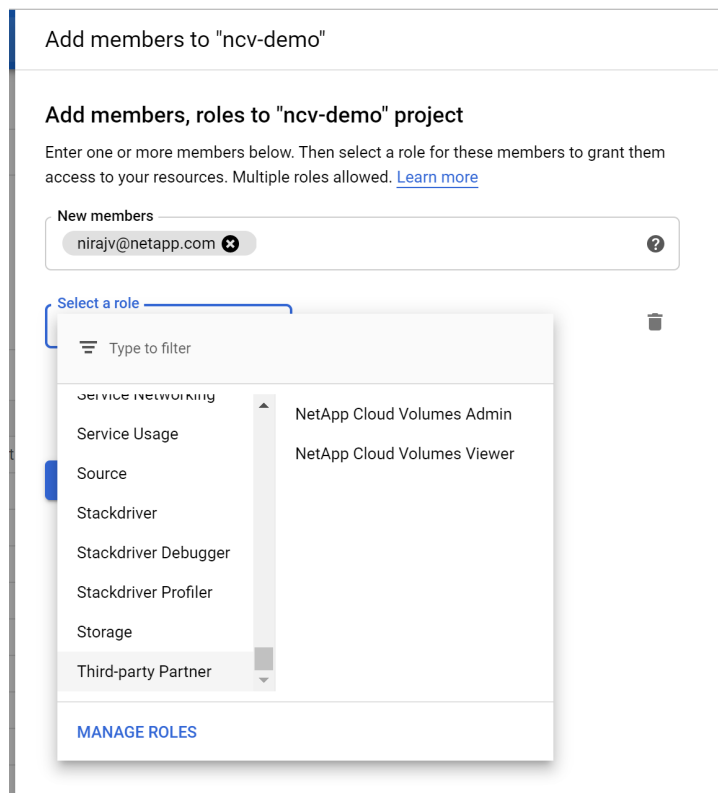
Add members to "ncv-demo"

Add members, roles to "ncv-demo" project

Enter one or more members below. Then select a role for these members to grant them access to your resources. Multiple roles allowed. Learn more

New members

nirajv@netapp.com

Select a role

Type to filter

Service Networking

Service Usage

Source

Stackdriver

Stackdriver Debugger

Stackdriver Profiler

Storage

Third-party Partner

NetApp Cloud Volumes Admin

NetApp Cloud Volumes Viewer

MANAGE ROLES